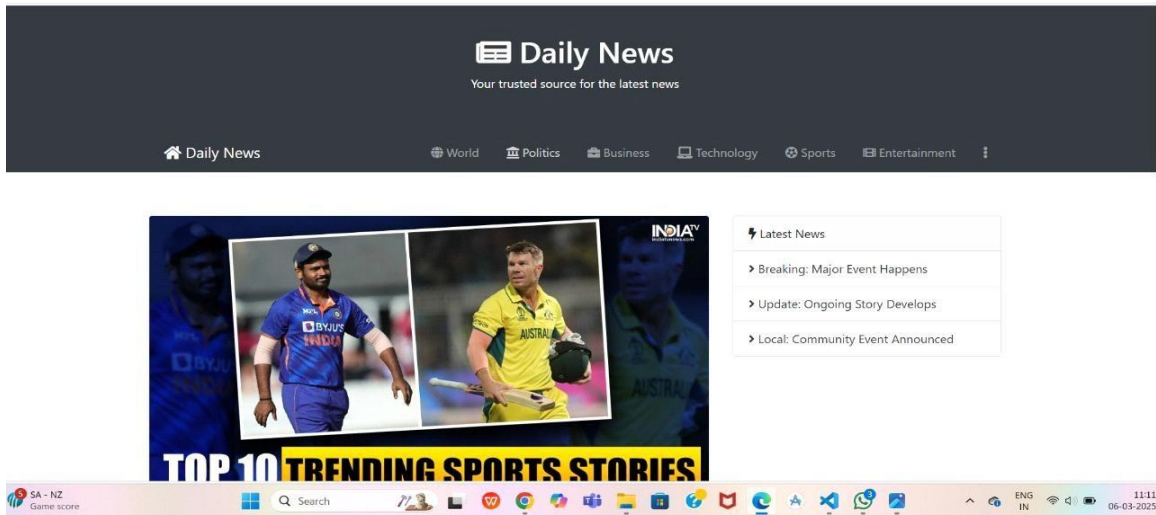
Daily News

Your trusted source for the latest news

Daily News

World Politics Business Technology Sports Entertainment

INDIA TV

BYJU'S INDIA

AUSTRALIA

TOP 10 TRENDING SPORTS STORIES

Latest News

Breaking: Major Event Happens

Update: Ongoing Story Develops

Local: Community Event Announced

SA - NZ
Game score

Search

ENG IN

11:11
06-03-2025